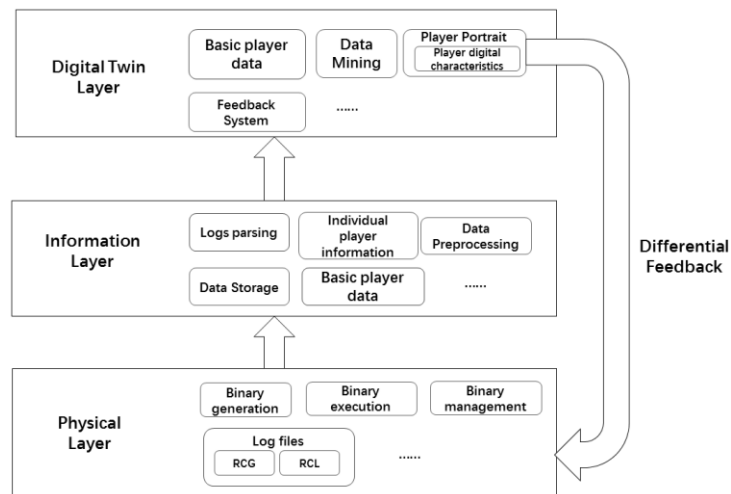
Digital Twin Layer

Basic player data

Data Mining

Player Portrait

Player digital characteristics

Feedback System

......

Information Layer

Logs parsing

Individual player information

Data Preprocessing

Data Storage

Basic player data

......

Differential Feedback

Physical Layer

Binary generation

Binary execution

Binary management

Log files

RCG

RCL

......